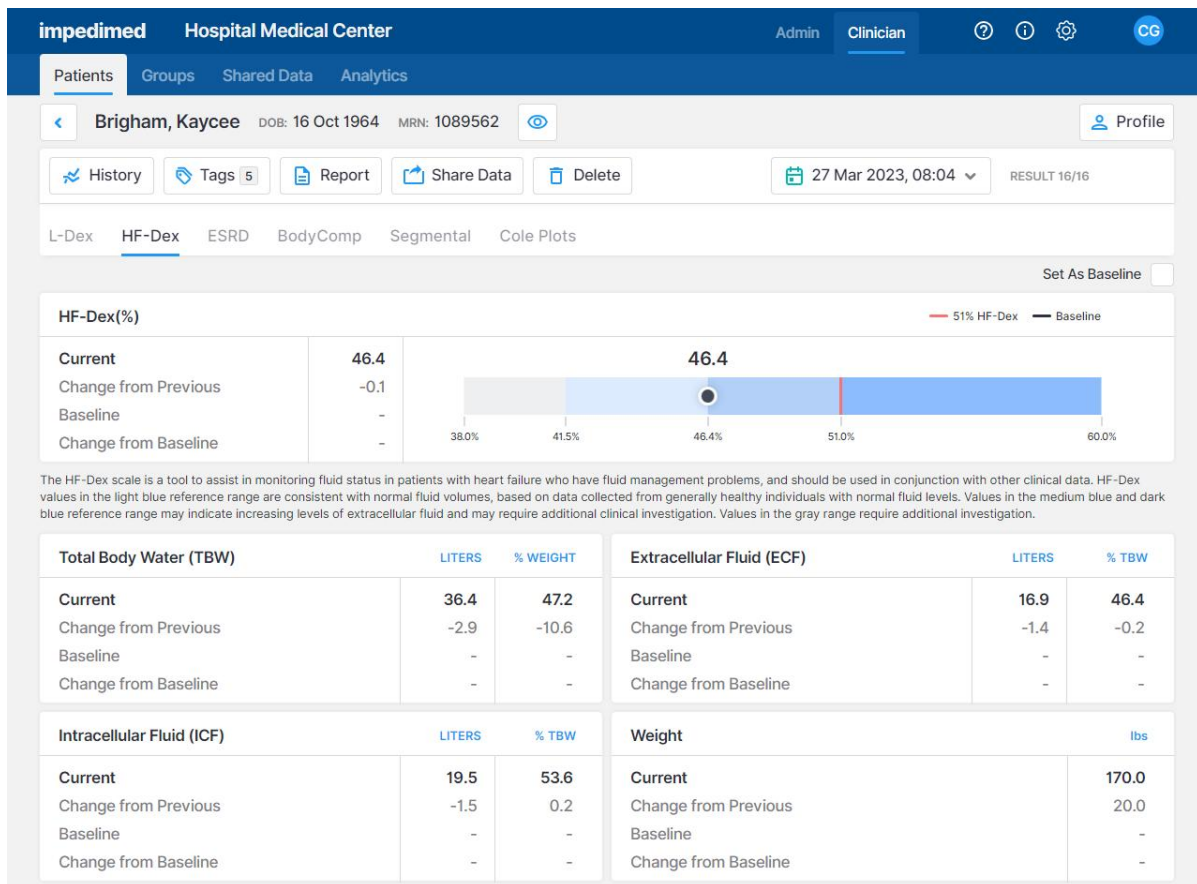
impedimed Hospital Medical Center

Admin Clinician

CG

Patients Groups Shared Data Analytics

Brigham, Kaycee DOB: 16 Oct 1964 MRN: 1089562

Profile

History Tags 5 Report Share Data Delete

27 Mar 2023, 08:04

RESULT 16/16

L-Dex HF-Dex ESRD BodyComp Segmental Cole Plots

Set As Baseline

HF-Dex(%)

51% HF-Dex Baseline

| | |
|---|---|
| Current | 46.4 |
| Change from Previous | -0.1 |
| Baseline | - |
| Change from Baseline | - |

46.4

38.0% 41.5% 46.4% 51.0% 60.0%

The HF-Dex scale is a tool to assist in monitoring fluid status in patients with heart failure who have fluid management problems, and should be used in conjunction with other clinical data. HF-Dex values in the light blue reference range are consistent with normal fluid volumes, based on data collected from generally healthy individuals with normal fluid levels. Values in the medium blue and dark blue reference range may indicate increasing levels of extracellular fluid and may require additional clinical investigation. Values in the gray range require additional investigation.

| Total Body Water (TBW) | LITERS | % WEIGHT |
|---|---|---|
| Current | 36.4 | 47.2 |
| Change from Previous | -2.9 | -10.6 |
| Baseline | - | - |
| Change from Baseline | - | - |

| Extracellular Fluid (ECF) | LITERS | % TBW |
|---|---|---|
| Current | 16.9 | 46.4 |
| Change from Previous | -1.4 | -0.2 |
| Baseline | - | - |
| Change from Baseline | - | - |

| Intracellular Fluid (ICF) | LITERS | % TBW |
|---|---|---|
| Current | 19.5 | 53.6 |
| Change from Previous | -1.5 | 0.2 |
| Baseline | - | - |
| Change from Baseline | - | - |

| Weight | lbs |
|---|---|
| Current | 170.0 |
| Change from Previous | 20.0 |
| Baseline | - |
| Change from Baseline | - |